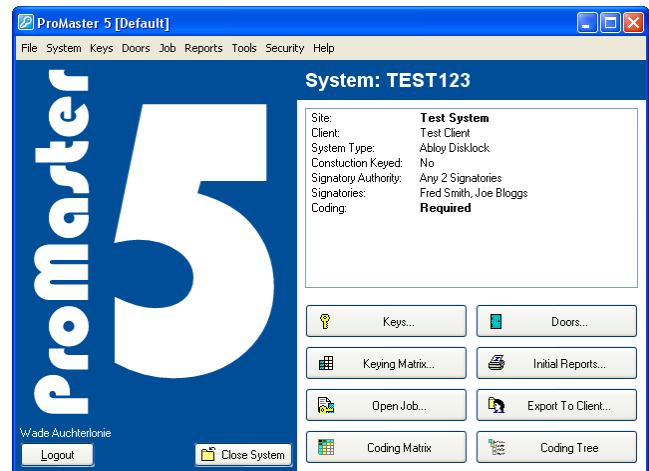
ProMaster 5 [Default]

File System Keys Doors Job Reports Tools Security Help

ProMaster 5

System: TEST123

| | |
|---|---|
| Site: | Test System |
| Client: | Test Client |
| System Type: | Abloy Disklock |
| Constuction Keyed: | No |
| Signatory Authority: | Any 2 Signatories |
| Signatories: | Fred Smith, Joe Bloggs |
| Coding: | Required |

Keys...

Doors...

Keying Matrix...

Initial Reports...

Open Job...

Export To Client...

Coding Matrix

Coding Tree

Wade Auchterlonie

Logout

Close System